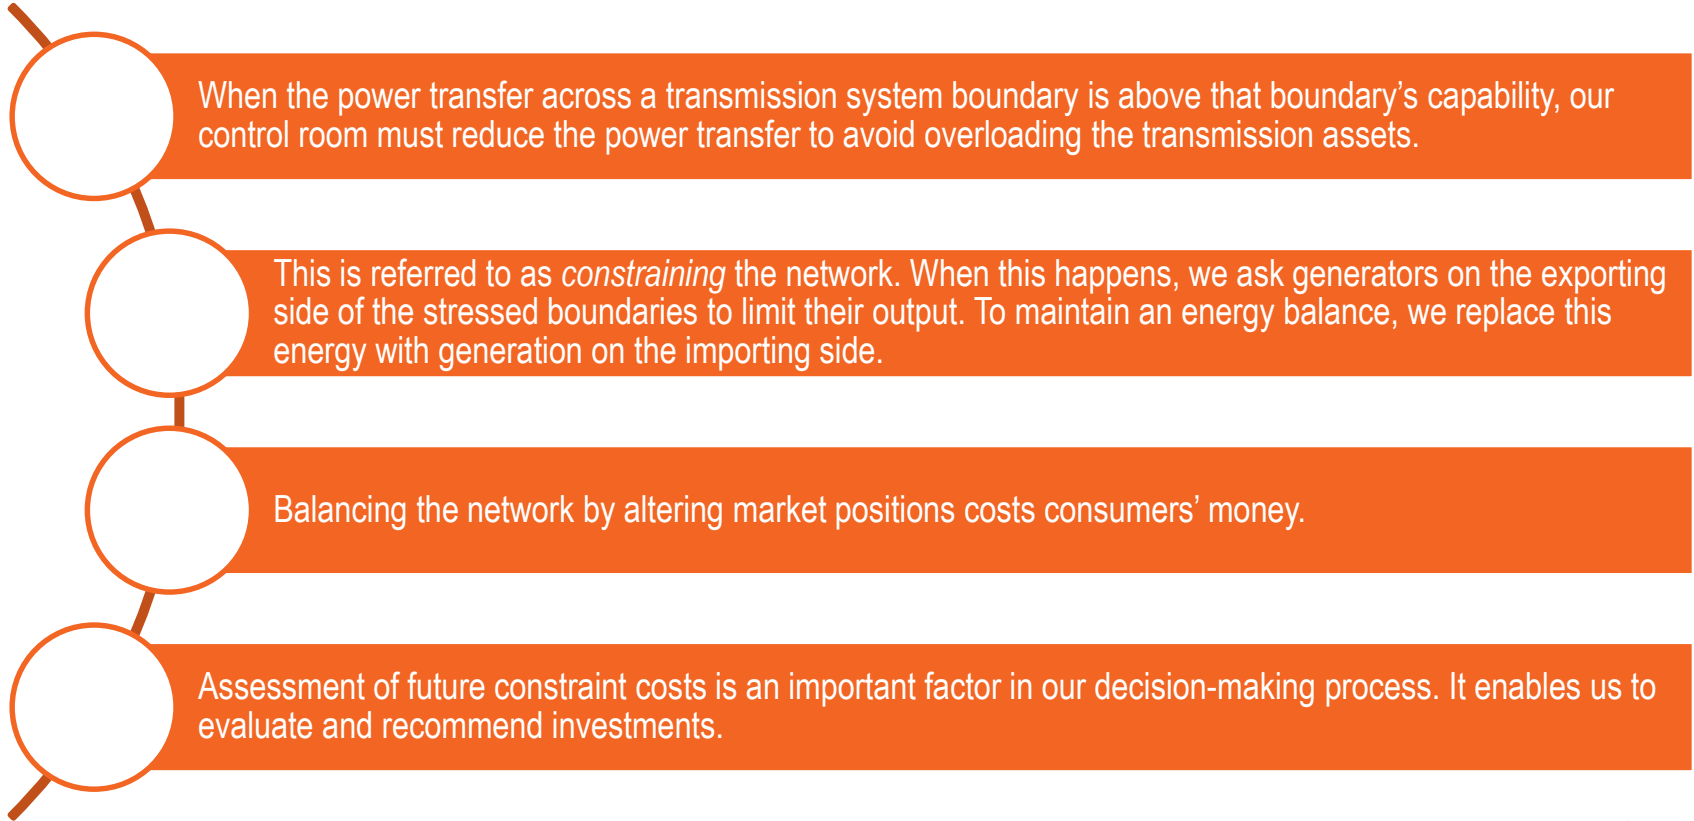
When the power transfer across a transmission system boundary is above that boundary’s capability, our control room must reduce the power transfer to avoid overloading the transmission assets.

This is referred to as *constraining* the network. When this happens, we ask generators on the exporting side of the stressed boundaries to limit their output. To maintain an energy balance, we replace this energy with generation on the importing side.

Balancing the network by altering market positions costs consumers’ money.

Assessment of future constraint costs is an important factor in our decision-making process. It enables us to evaluate and recommend investments.